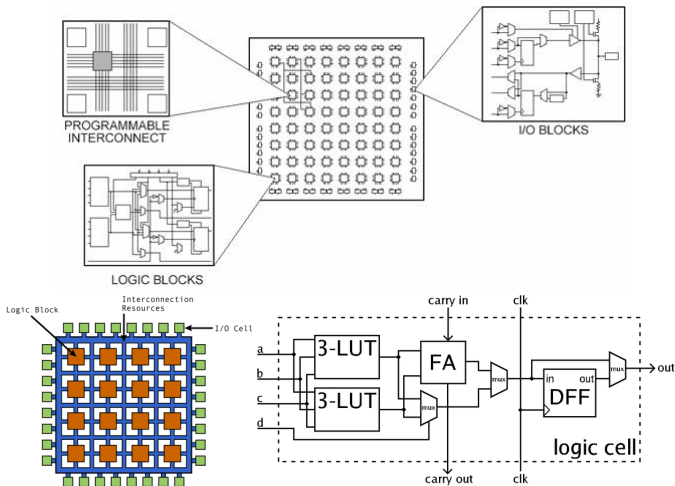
PROGRAMMABLE INTERCONNECT

I/O BLOCKS

LOGIC BLOCKS

Logic Block

Interconnection Resources

I/O Cell

carry in

clk

a

b

c

d

3-LUT

3-LUT

FA

mux

mux

mux

in

out

DFF

out

logic cell

carry out

clk